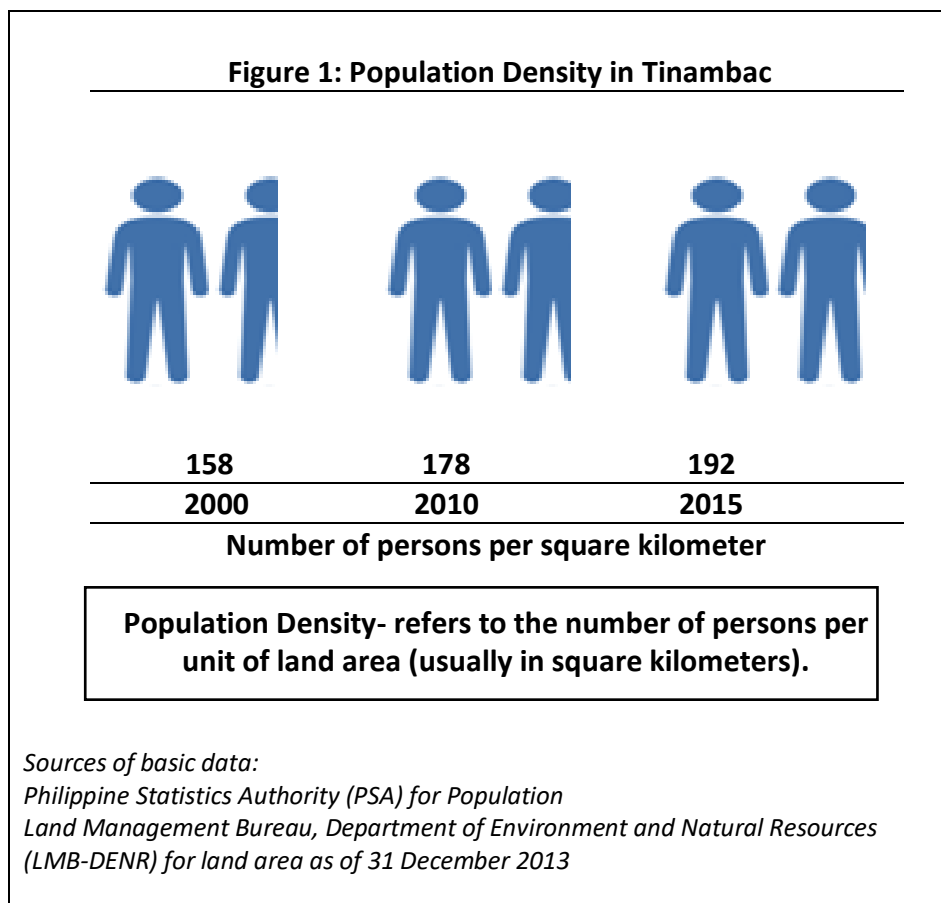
Figure 1: Population Density in Tinambac

| 158 | 178 | 192 |
|---|---|---|
| 2000 | 2010 | 2015 |

Number of persons per square kilometer

Population Density- refers to the number of persons per unit of land area (usually in square kilometers).

Sources of basic data:
Philippine Statistics Authority (PSA) for Population
Land Management Bureau, Department of Environment and Natural Resources (LMB-DENR) for land area as of 31 December 2013